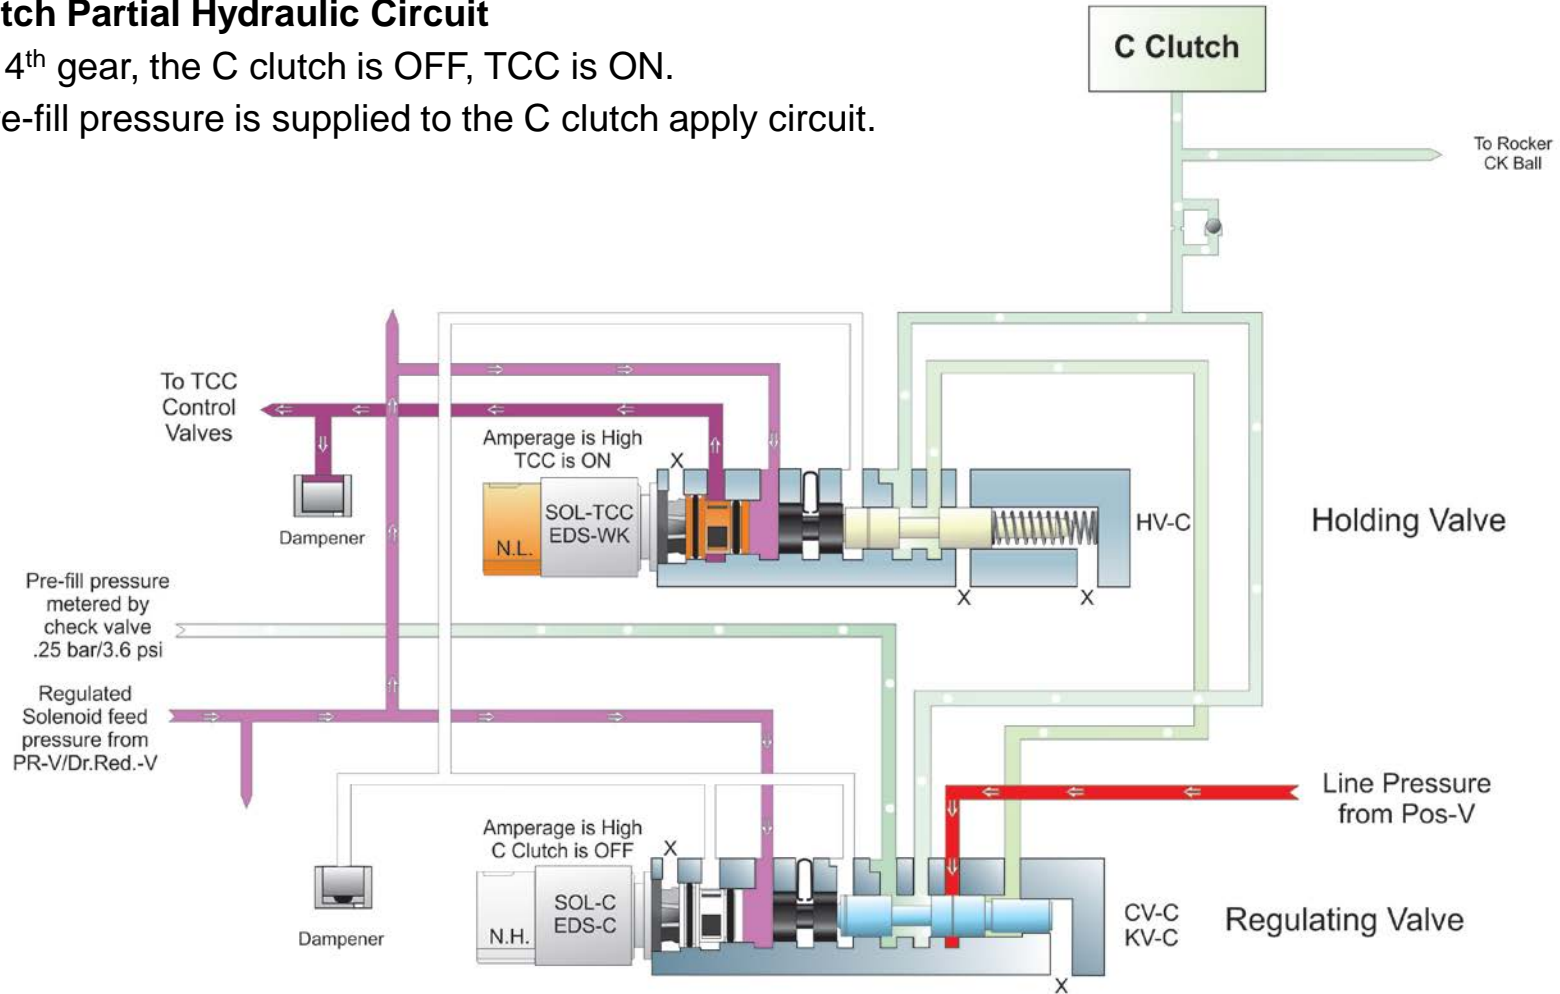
tch Partial Hydraulic Circuit
4th gear, the C clutch is OFF, TCC is ON.
e-fill pressure is supplied to the C clutch apply circuit.

C Clutch

To Rocker CK Ball

To TCC Control Valves

Dampener

Amperage is High TCC is ON

X

N.L.

SOL-TCC EDS-WK

HV-C

Holding Valve

X

X

Pre-fill pressure metered by check valve .25 bar/3.6 psi

Regulated Solenoid feed pressure from PR-V/Dr.Red.-V

Line Pressure from Pos-V

Amperage is High C Clutch is OFF

X

Dampener

N.H.

SOL-C EDS-C

CV-C KV-C

Regulating Valve

X